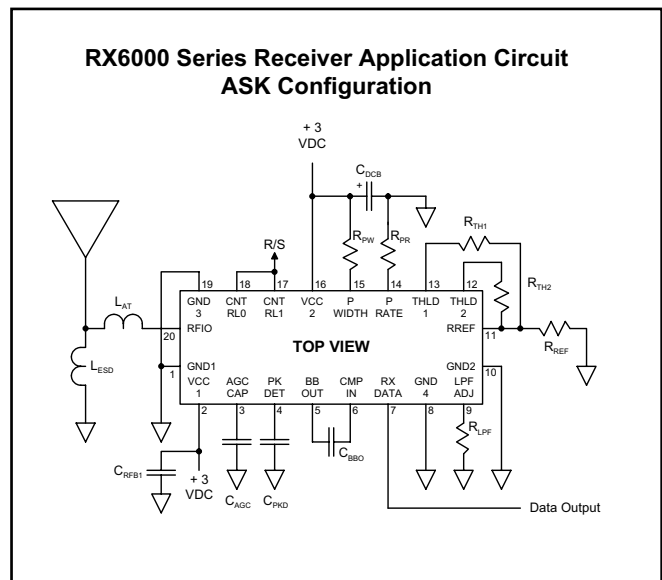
RX6000 Series Receiver Application Circuit
ASK Configuration

+ 3
VDC

$C_{DCB}$

+

$R_{TH1}$

R/S

$R_{PW}$

$R_{PR}$

19 18 17 16 15 14 13 12

$R_{TH2}$

$L_{AT}$

GND 3
CNT RL0
CNT RL1
VCC 2
P WIDTH
P RATE
THLD 1
THLD 2

RFIO

RREF

20

11

$R_{REF}$

TOP VIEW

$L_{ESD}$

GND1

1

GND2

10

VCC 1
AGC CAP
PK DET
BB OUT
CMP IN
RX DATA
GND 4
LPF ADJ

2 3 4 5 6 7 8 9

$R_{LPF}$

$C_{BBO}$

$C_{RFB1}$

+ 3
VDC

$C_{AGC}$

$C_{PKD}$

Data Output